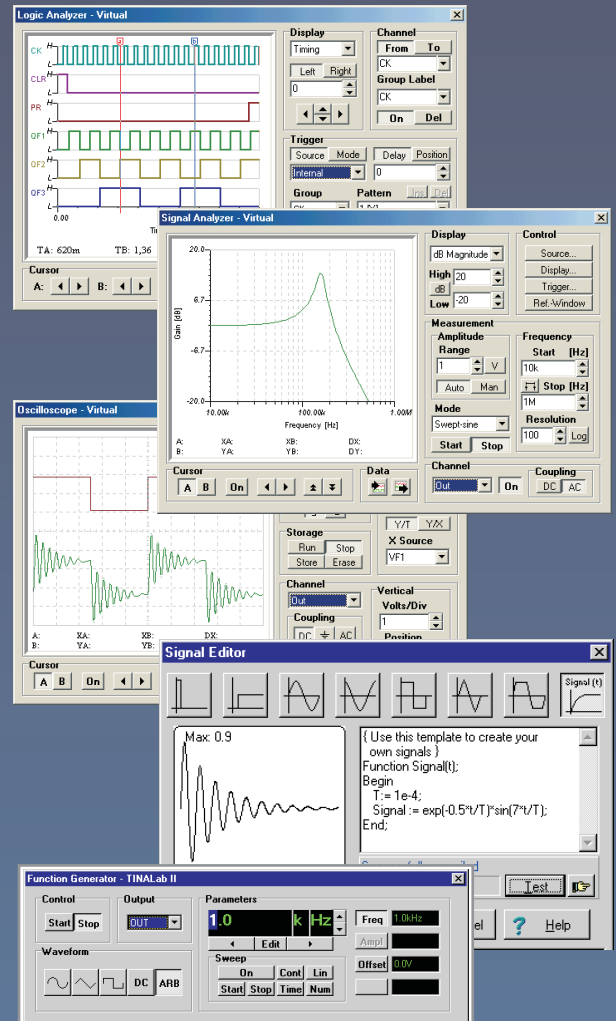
Logic Analyzer - Virtual

CK
CLR
PR
QF1
QF2
QF3
0.00
TA: 620m
TB: 1,36

Cursor
A:
B:

Display
Timing
Left
Right
0

Channel
From
To
CK
Group Label
CK
On
Del

Trigger
Source
Mode
Delay
Position
Internal
0
Group
Pattern

Signal Analyzer - Virtual

20.0
6.7
-6.7
-20.0
Gain [dB]
10.00k
100.00k
1.00M
Frequency [Hz]
A:
B:
XA:
YA:
XB:
YB:
DX:
DY:

Cursor
A
B
On

Data

Display
dB Magnitude
High
20
dB
Low
-20

Control
Source...
Display...
Trigger...
Ref.-Window

Measurement
Amplitude
Range
1
V
Auto
Man
Mode
Swept-sine
Start
Stop

Frequency
Start [Hz]
10k
Stop [Hz]
1M
Resolution
100
Log

Channel
Out
On
Coupling
DC
AC

Oscilloscope - Virtual

A:
B:
XA:
YA:
XB:
YB:
DX:

Cursor
A
B
On

Y/T
Y/X
X Source
VF1
Storage
Run
Stop
Store
Erase
Channel
Out
Coupling
DC
AC
Vertical
Volts/Div
1
Position

Signal Editor

Signal (t)

Max: 0.9

{ Use this template to create your own signals }
Function Signal(t);
Begin
T:= 1e-4;
Signal := exp(-0.5*t/T)*sin(7*t/T);
End;

Test
el
Help

Function Generator - TINALab II

Control
Start
Stop
Output
OUT
Waveform
DC
ARB

Parameters
1.0
k
Hz
Edit
Sweep
On
Cont
Lin
Start
Stop
Time
Num

Freq
1.0kHz
Ampl
Offset
0.0V